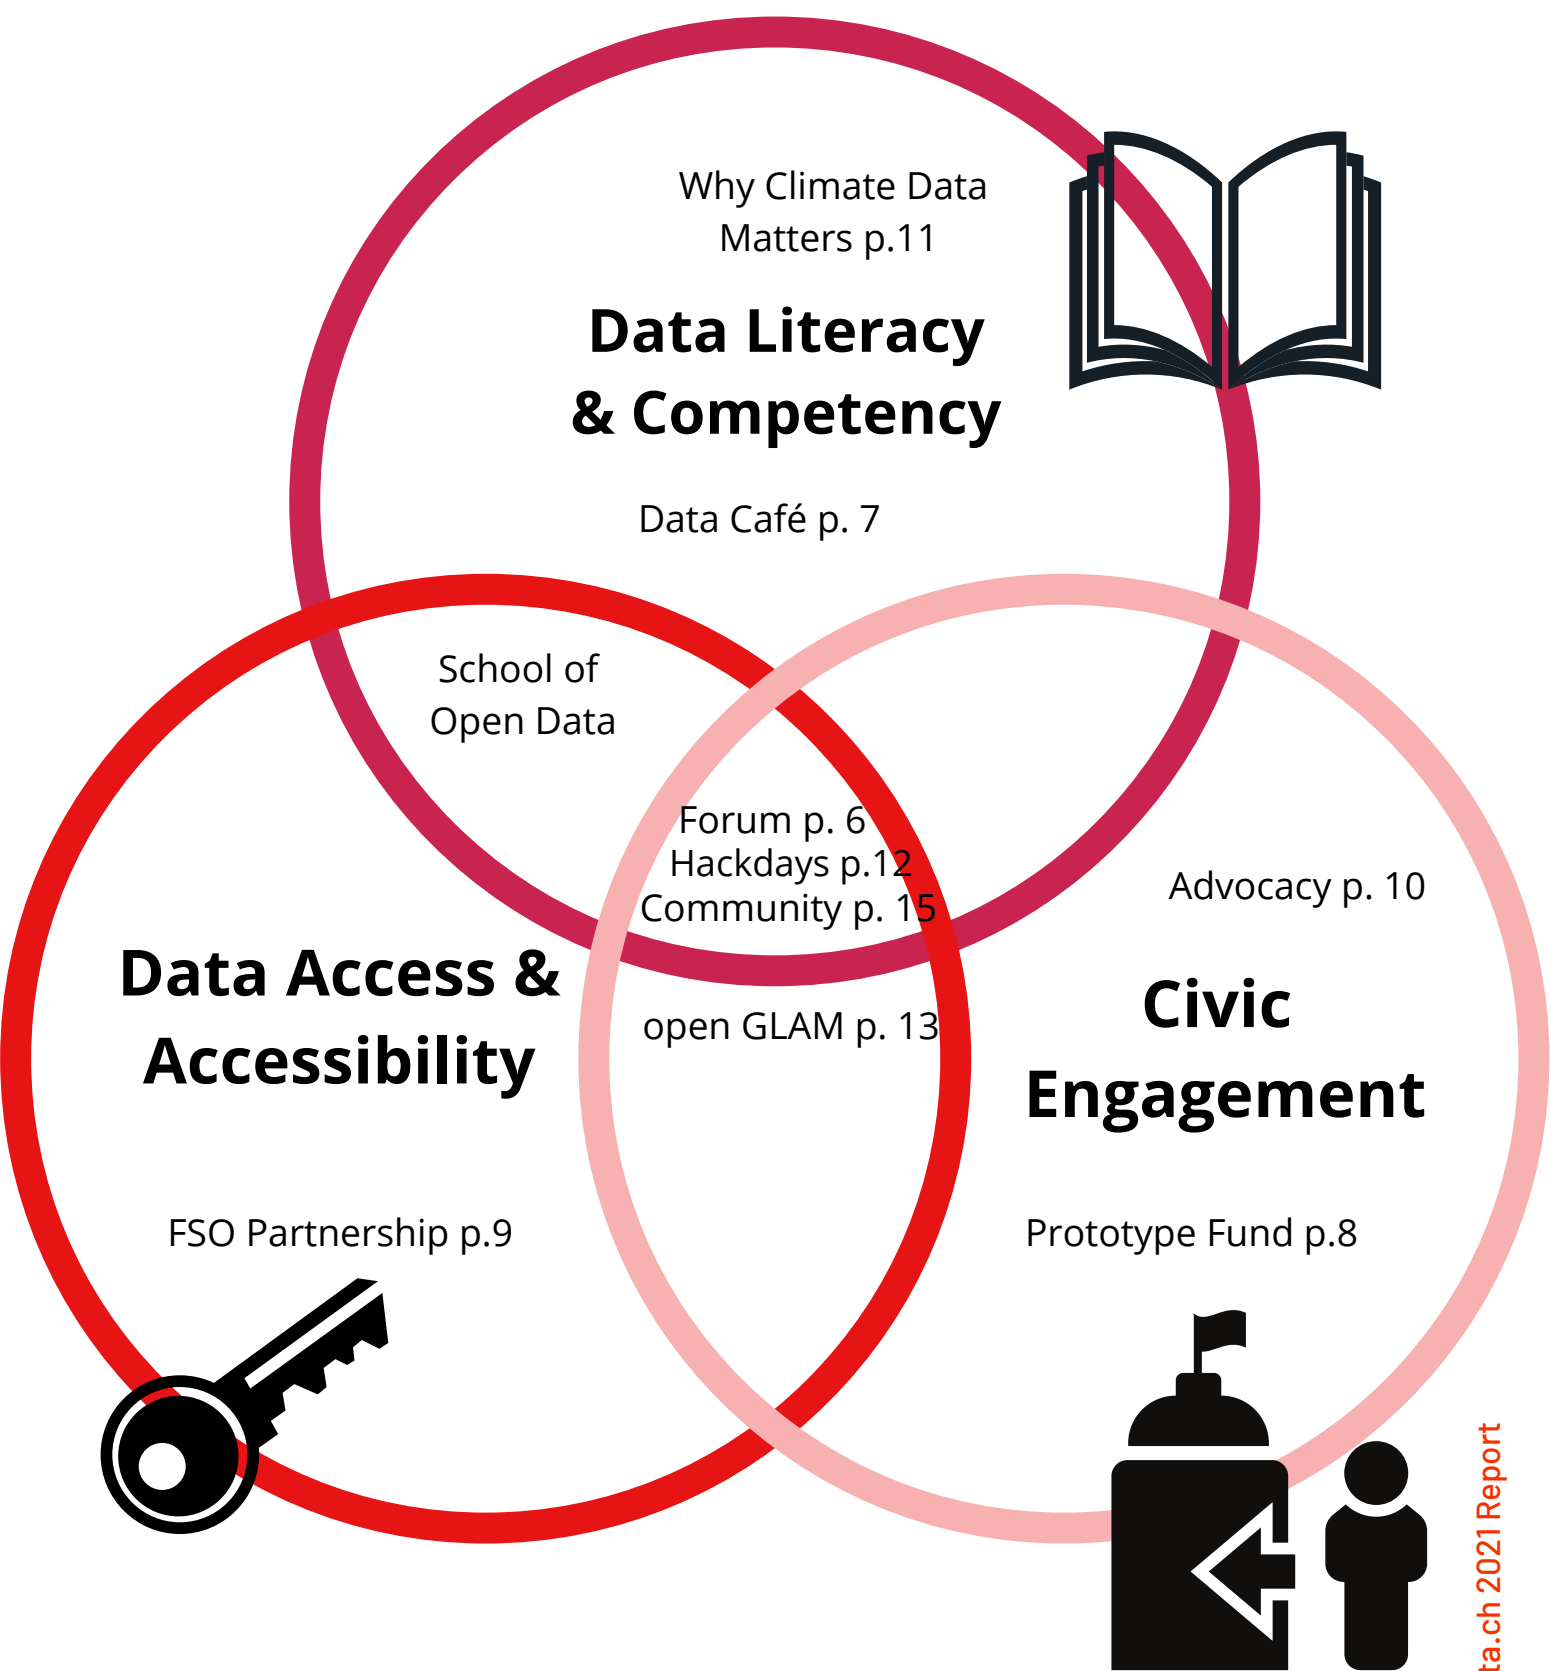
Why Climate Data Matters p.11

Data Literacy & Competency

Data Café p. 7

School of Open Data

Forum p. 6
Hackdays p.12
Community p. 15

Advocacy p. 10

Data Access & Accessibility

open GLAM p. 13

Civic Engagement

FSO Partnership p.9

Prototype Fund p.8

ta.ch 2021 Report